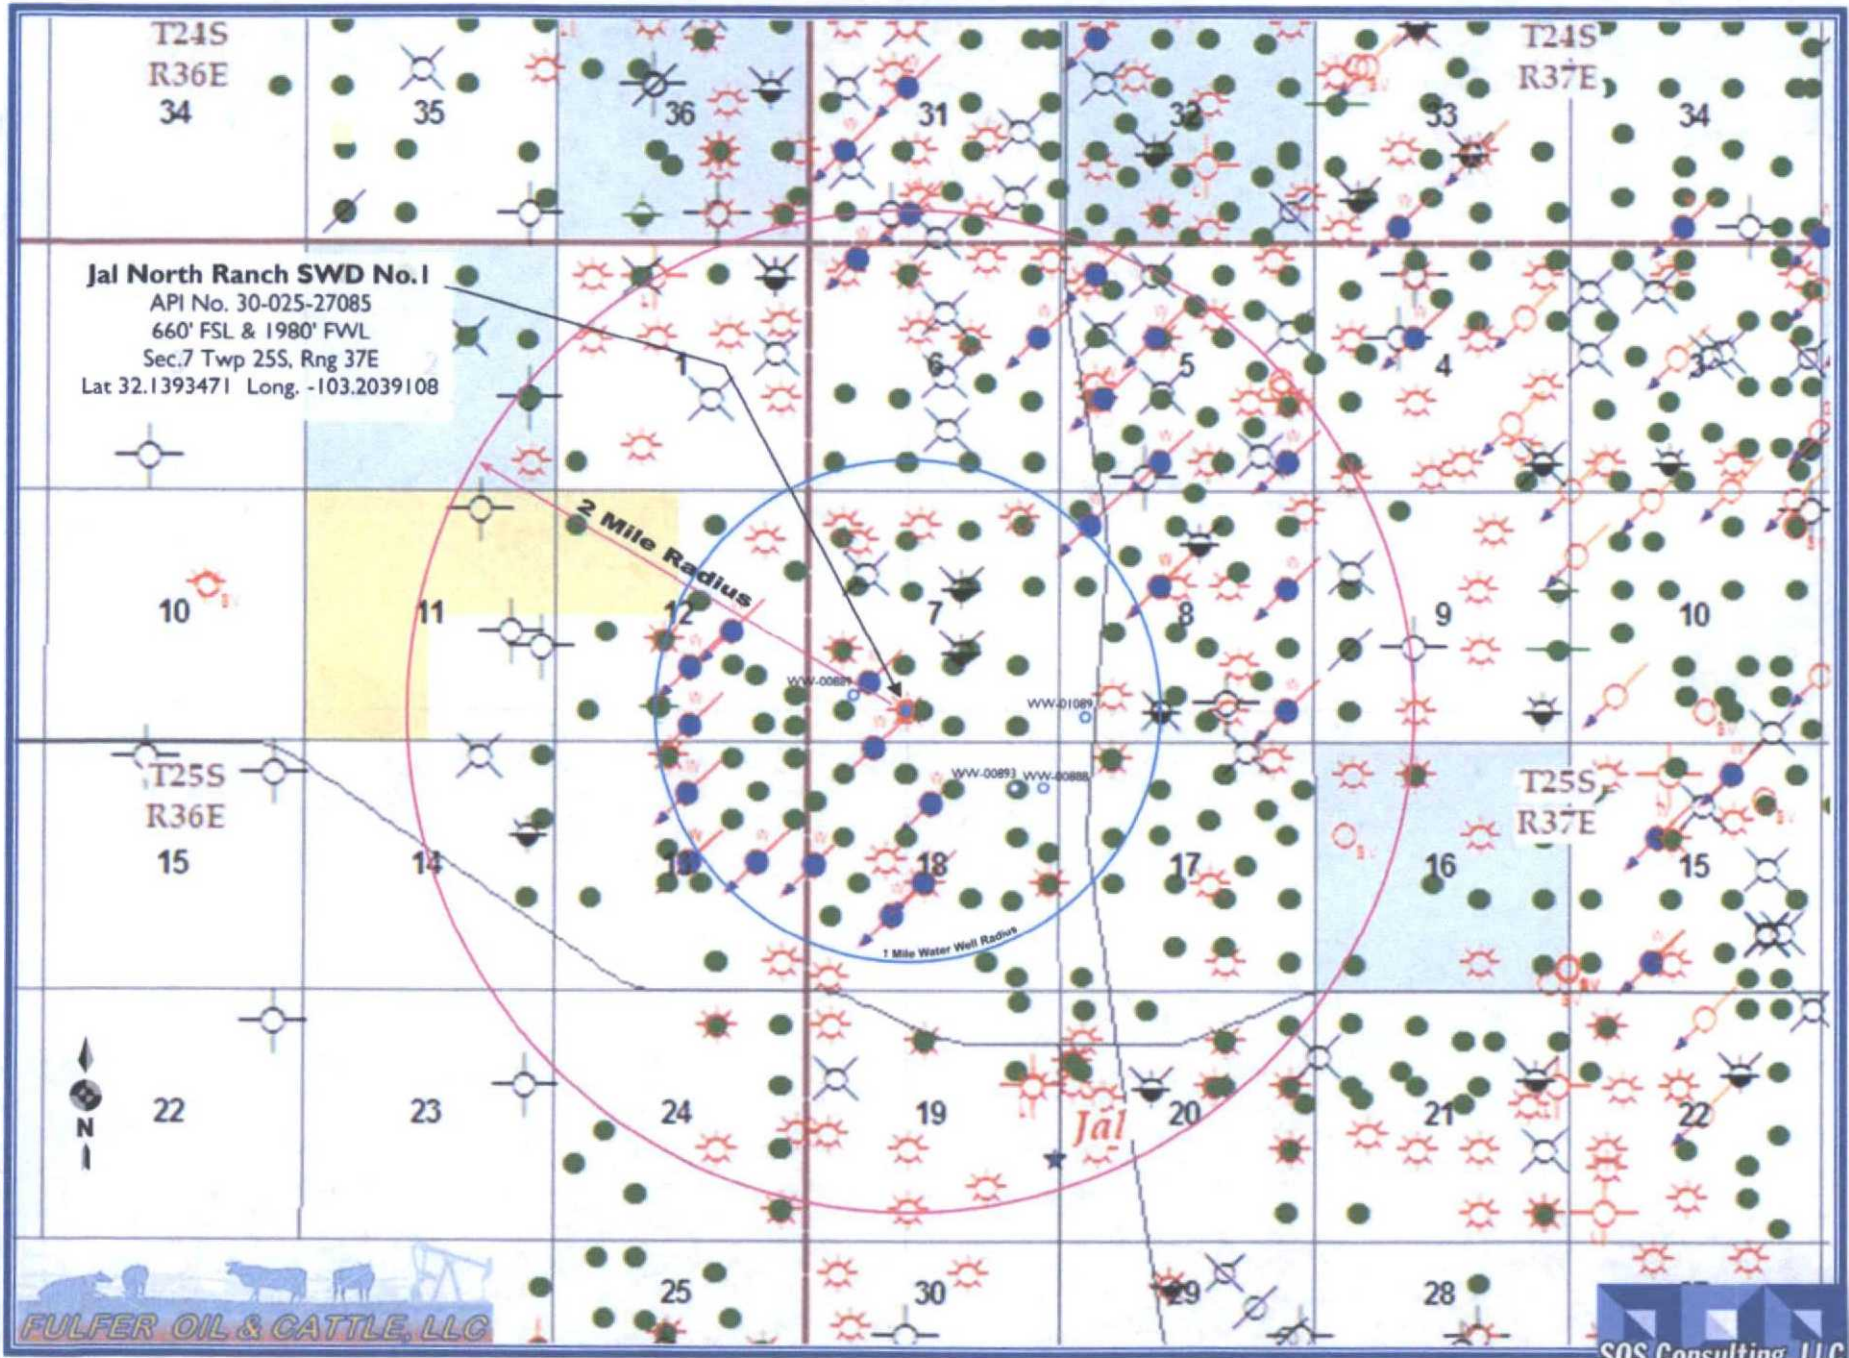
T24S R36E

34

35

36

31

32

33

T24S R37E

34

Jal North Ranch SWD No.1
API No. 30-025-27085
660' FSL & 1980' FWL
Sec.7 Twp 25S, Rng 37E
Lat 32.1393471 Long. -103.2039108

1

6

5

4

3

2 Mile Radius

10

11

12

7

8

9

10

WW-00681

WW-01089

WW-00893

WW-00888

T25S R36E

15

14

13

18

17

16

T25S R37E

15

1 Mile Water Well Radius

N

22

23

24

19

Jal

20

21

22

25

30

29

28

FULFER OIL & CATTLE, LLC

SOS Consulting, LLC